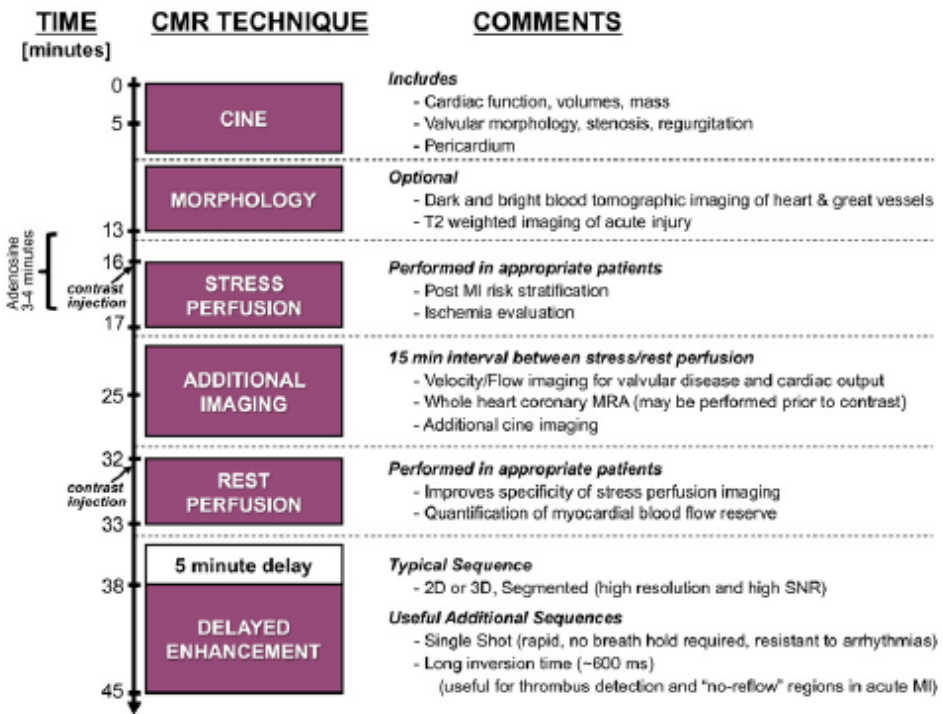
TIME [minutes]

CMR TECHNIQUE

COMMENTS

0
5
CINE
Includes
- Cardiac function, volumes, mass
- Valvular morphology, stenosis, regurgitation
- Pericardium

MORPHOLOGY
13
Optional
- Dark and bright blood tomographic imaging of heart & great vessels
- T2 weighted imaging of acute injury

Adenosine 3-4 minutes
16
contrast injection
17
STRESS PERFUSION
Performed in appropriate patients
- Post MI risk stratification
- Ischemia evaluation

25
ADDITIONAL IMAGING
15 min interval between stress/rest perfusion
- Velocity/Flow imaging for valvular disease and cardiac output
- Whole heart coronary MRA (may be performed prior to contrast)
- Additional cine imaging

32
contrast injection
33
REST PERFUSION
Performed in appropriate patients
- Improves specificity of stress perfusion imaging
- Quantification of myocardial blood flow reserve

5 minute delay
38
Typical Sequence
- 2D or 3D, Segmented (high resolution and high SNR)

DELAYED ENHANCEMENT
45
Useful Additional Sequences
- Single Shot (rapid, no breath hold required, resistant to arrhythmias)
- Long inversion time (~600 ms)
(useful for thrombus detection and "no-reflow" regions in acute MI)